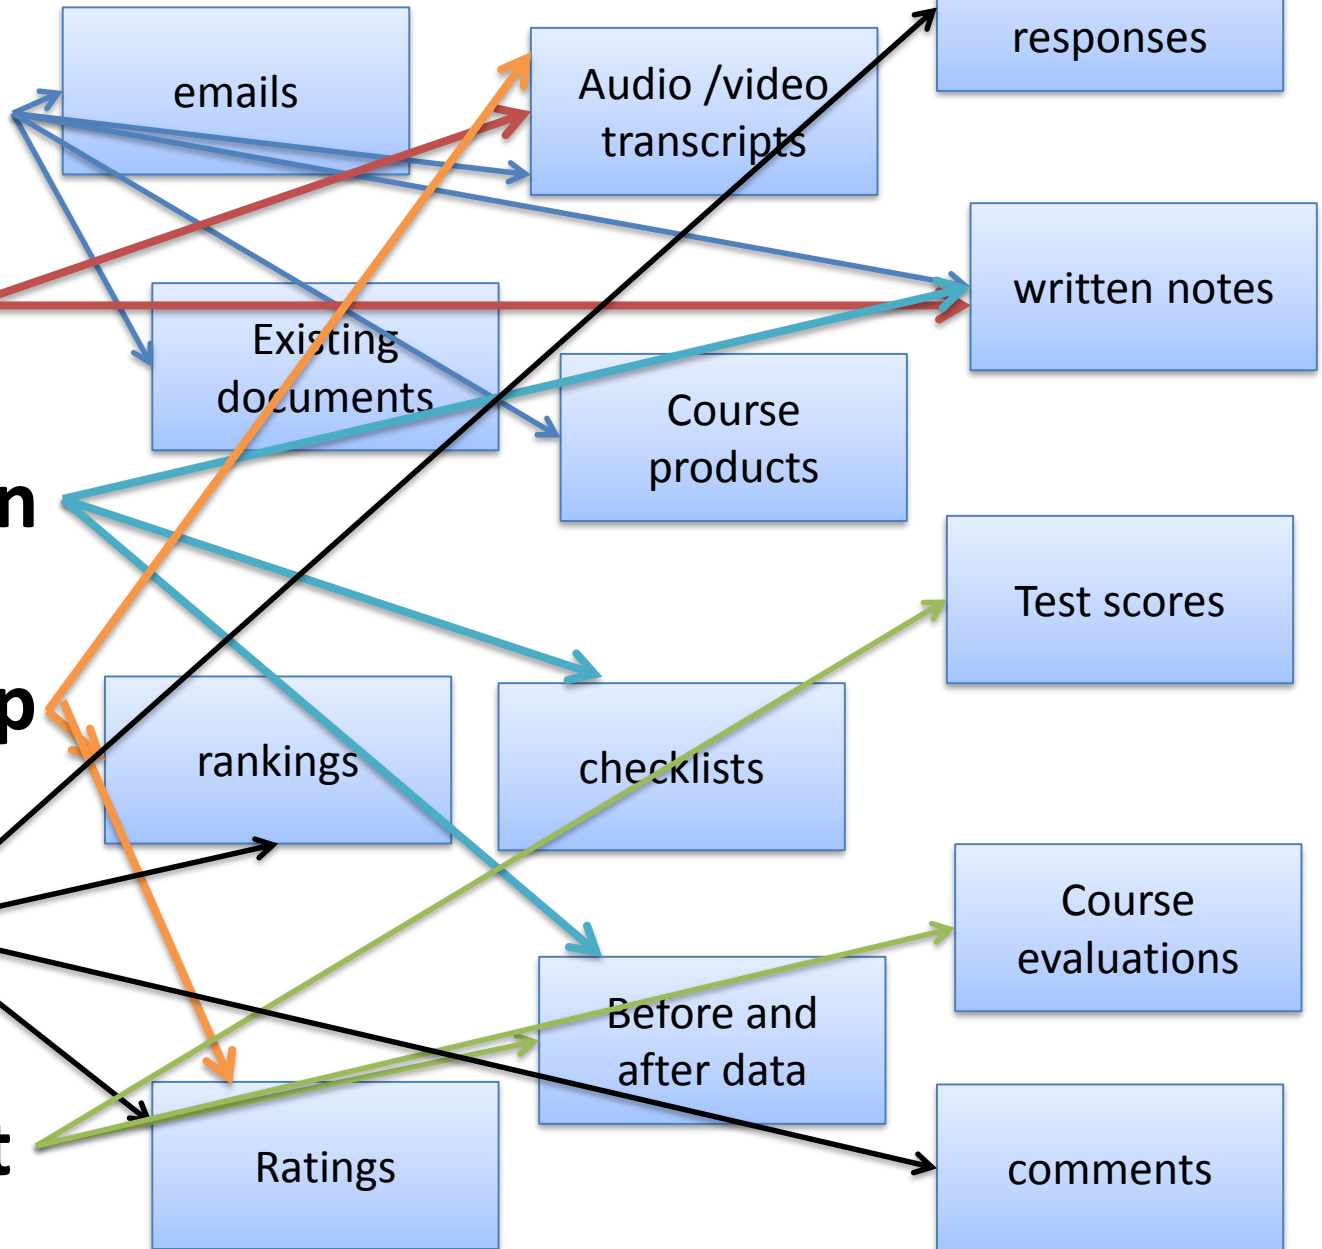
emails

Audio /video transcripts

responses

written notes

Existing documents

Course products

n

Test scores

p

rankings

checklists

Course evaluations

Before and after data

t

Ratings

comments